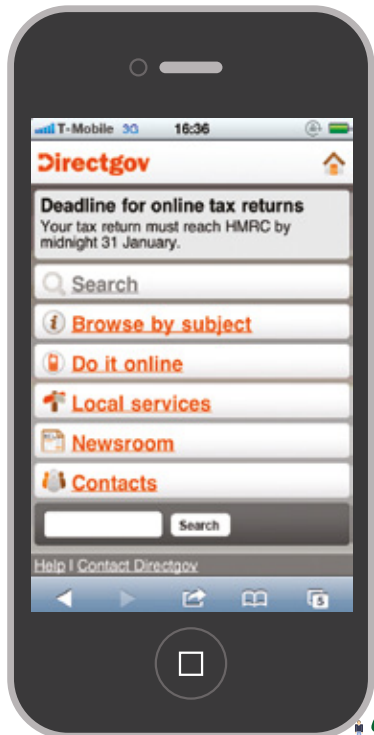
T-Mobile 3G 16:36

Directgov

Deadline for online tax returns
Your tax return must reach HMRC by midnight 31 January.

Search

Browse by subject

Do it online

Local services

Newsroom

Contacts

Search

Help | Contact Directgov

5